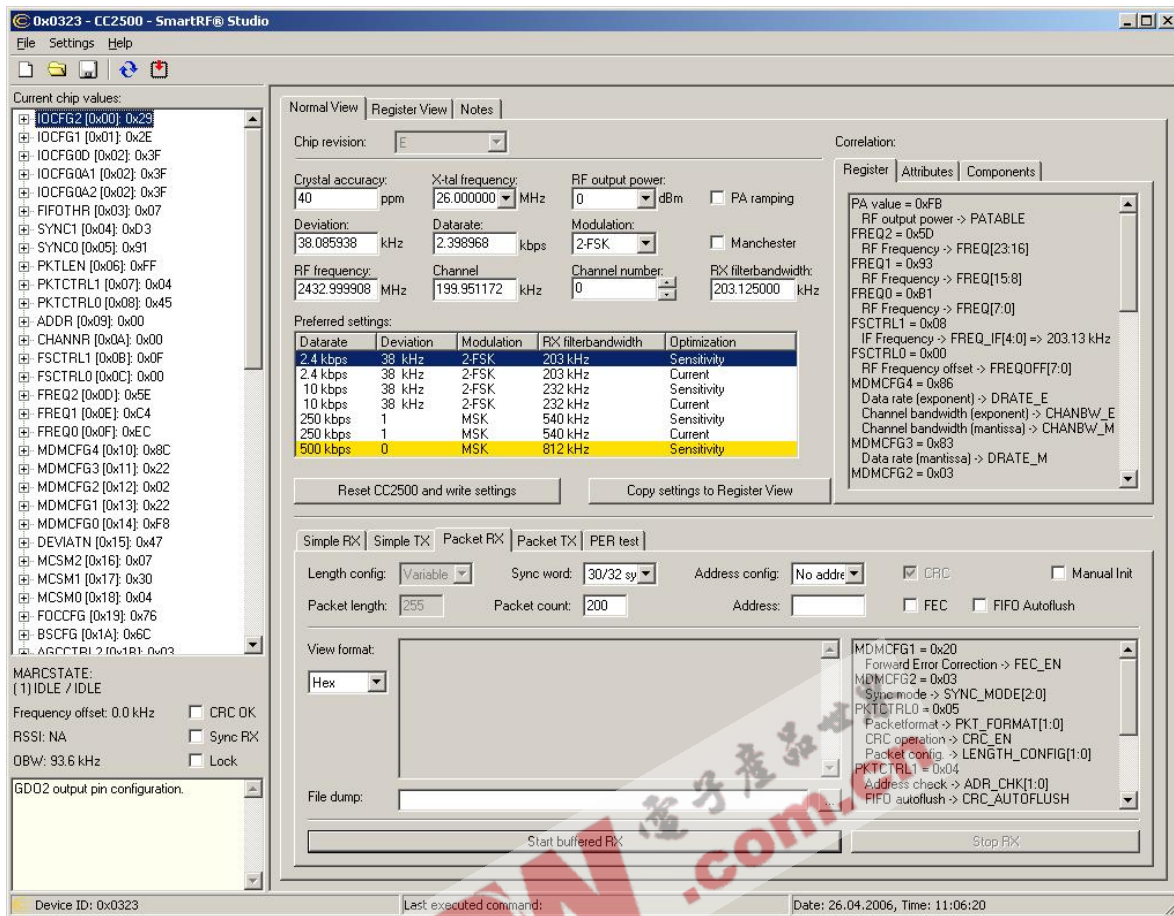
0x0323 - CC2500 - SmartRF® Studio

File Settings Help

Current chip values:
IOCFG2 [0x00]: 0x29
IOCFG1 [0x01]: 0x2E
IOCFG0D [0x02]: 0x3F
IOCFG0A1 [0x02]: 0x3F
IOCFG0A2 [0x02]: 0x3F
FIFOTHR [0x03]: 0x07
SYNC1 [0x04]: 0xD3
SYNC0 [0x05]: 0x91
PKTLEN [0x06]: 0xFF
PKTCTRL1 [0x07]: 0x04
PKTCTRL0 [0x08]: 0x45
ADDR [0x09]: 0x00
CHANNR [0x0A]: 0x00
FSCTRL1 [0x0B]: 0x0F
FSCTRL0 [0x0C]: 0x00
FREQ2 [0x0D]: 0x5E
FREQ1 [0x0E]: 0xC4
FREQ0 [0x0F]: 0xEC
MDMCFG4 [0x10]: 0x8C
MDMCFG3 [0x11]: 0x22
MDMCFG2 [0x12]: 0x02
MDMCFG1 [0x13]: 0x22
MDMCFG0 [0x14]: 0xF8
DEVIATN [0x15]: 0x47
MCSM2 [0x16]: 0x07
MCSM1 [0x17]: 0x30
MCSM0 [0x18]: 0x04
FOCCFG [0x19]: 0x76
BSCFG [0x1A]: 0x6C
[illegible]

MARCSTATE:
(1) IDLE / IDLE
Frequency offset: 0.0 kHz CRC OK
RSSI: NA Sync RX
OBW: 93.6 kHz Lock

GDO2 output pin configuration.

Normal View | Register View | Notes

Chip revision: E

Crystal accuracy: 40 ppm
X-tal frequency: 26.000000 MHz
RF output power: 0 dBm
PA ramping
Deviation: 38.085938 kHz
Datarate: 2.398968 kbps
Modulation: 2-FSK
Manchester
RF frequency: 2432.999908 MHz
Channel 199.951172 kHz
Channel number: 0
RX filterbandwidth: 203.125000 kHz

Preferred settings:

| Datarate | Deviation | Modulation | RX filterbandwidth | Optimization |
|---|---|---|---|---|
| 2.4 kbps | 38 kHz | 2-FSK | 203 kHz | Sensitivity |
| 2.4 kbps | 38 kHz | 2-FSK | 203 kHz | Current |
| 10 kbps | 38 kHz | 2-FSK | 232 kHz | Sensitivity |
| 10 kbps | 38 kHz | 2-FSK | 232 kHz | Current |
| 250 kbps | 1 | MSK | 540 kHz | Sensitivity |
| 250 kbps | 1 | MSK | 540 kHz | Current |
| 500 kbps | 0 | MSK | 812 kHz | Sensitivity |

Reset CC2500 and write settings
Copy settings to Register View

Correlation:
Register | Attributes | Components
PA value = 0xFB
RF output power -> PATABLE
FREQ2 = 0x5D
RF Frequency -> FREQ[23:16]
FREQ1 = 0x93
RF Frequency -> FREQ[15:8]
FREQ0 = 0xB1
RF Frequency -> FREQ[7:0]
FSCTRL1 = 0x08
IF Frequency -> FREQ_IF[4:0] => 203.13 kHz
FSCTRL0 = 0x00
RF Frequency offset -> FREQOFF[7:0]
MDMCFG4 = 0x86
Data rate (exponent) -> DRATE_E
Channel bandwidth (exponent) -> CHANBW_E
Channel bandwidth (mantissa) -> CHANBW_M
MDMCFG3 = 0x83
Data rate (mantissa) -> DRATE_M
MDMCFG2 = 0x03

Simple RX | Simple TX | Packet RX | Packet TX | PER test

Length config: Variable
Sync word: 30/32 sy
Address config: No addre
CRC
Manual Init
Packet length: 255
Packet count: 200
Address:
FEC
FIFO Autoflush

View format:
Hex

File dump:

MDMCFG1 = 0x20
Forward Error Correction -> FEC_EN
MDMCFG2 = 0x03
Sync mode -> SYNC_MODE[2:0]
PKTCTRL0 = 0x05
Packetformat -> PKT_FORMAT[1:0]
CRC operation -> CRC_EN
Packet config. -> LENGTH_CONFIG[1:0]
PKTCTRL1 = 0x04
Address check -> ADR_CHK[1:0]
FIFO autoflush -> CRC_AUTOFLUSH

Start buffered RX
Stop RX

Device ID: 0x0323
Last executed command:
Date: 26.04.2006, Time: 11:06:20